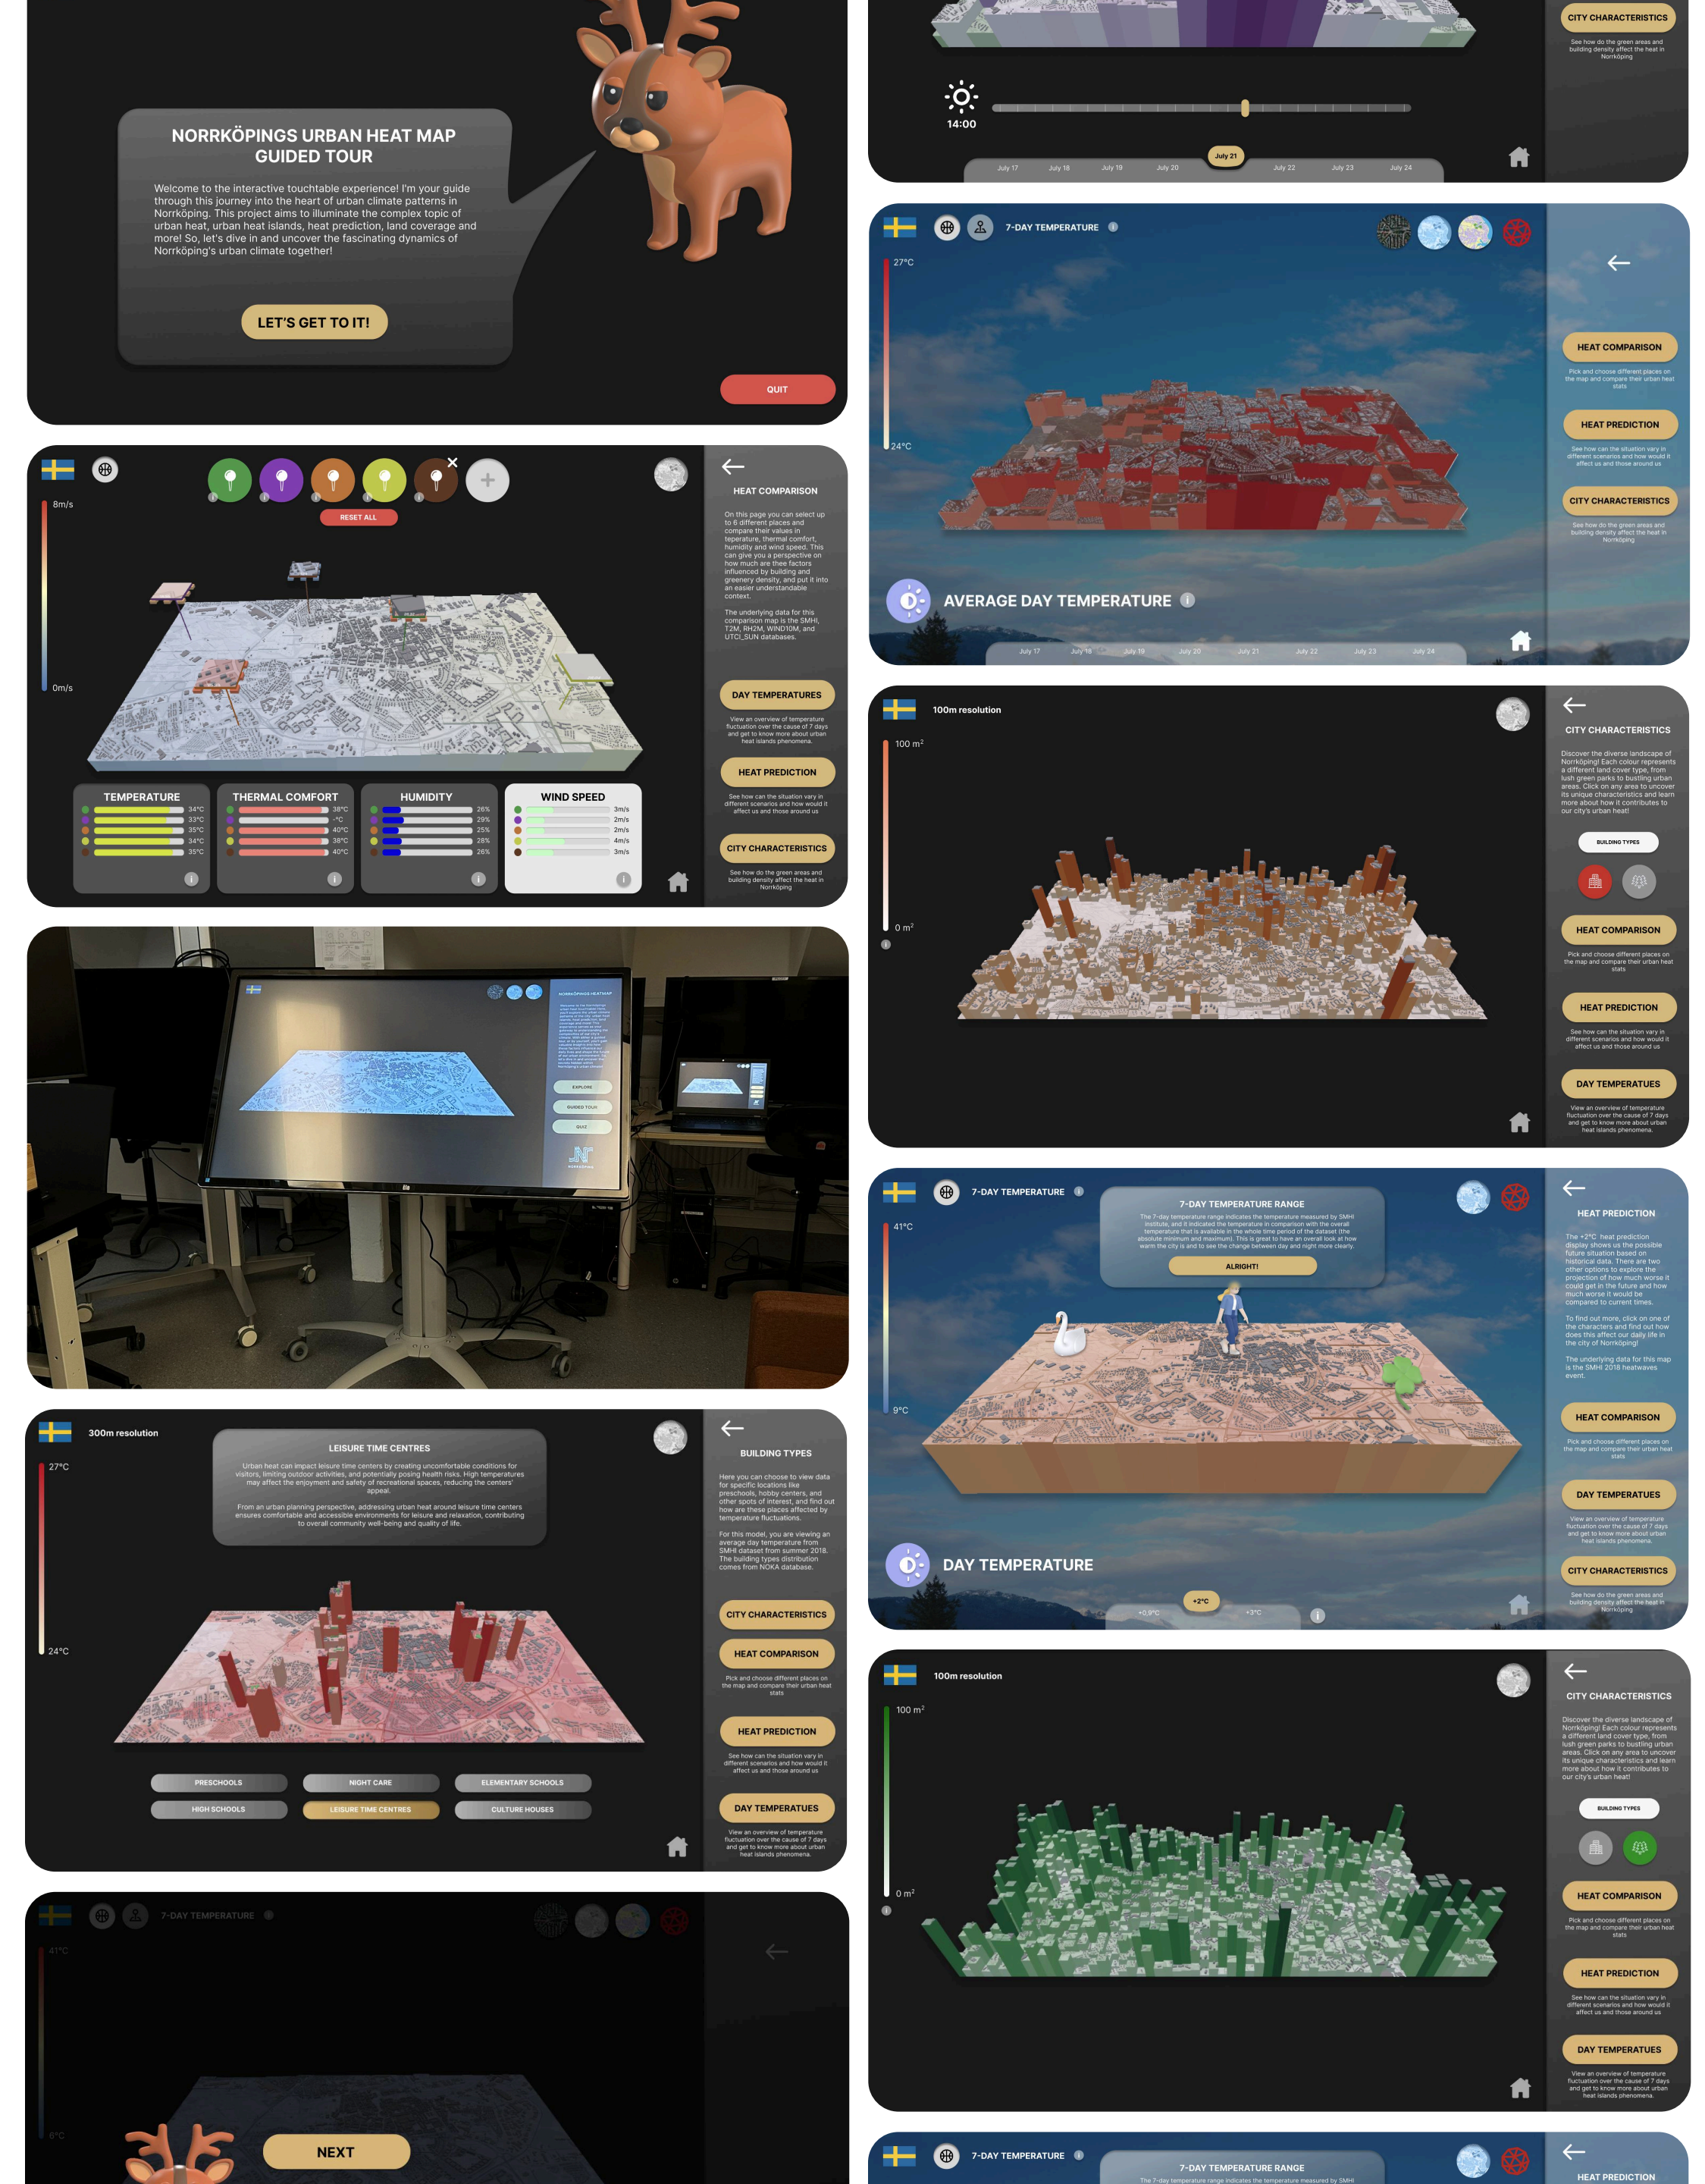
NORRKÖPINGS URBAN HEAT MAP
GUIDED TOUR

Welcome to the interactive touchtable experience! I'm your guide through this journey into the heart of urban climate patterns in Norrköping. This project aims to illuminate the complex topic of urban heat, urban heat islands, heat prediction, land coverage and more! So, let's dive in and uncover the fascinating dynamics of Norrköping's urban climate together!

LET'S GET TO IT!

QUIT

RESET ALL

8m/s
0m/s

TEMPERATURE
34°C
33°C
35°C
34°C
35°C

THERMAL COMFORT
38°C
-°C
40°C
38°C
40°C

HUMIDITY
26%
29%
25%
28%
26%

WIND SPEED
3m/s
2m/s
2m/s
4m/s
3m/s

HEAT COMPARISON

On this page you can select up to 6 different places and compare their values in temperature, thermal comfort, humidity and wind speed. This can give you a perspective on how much are thee factors influenced by building and greenery density, and put it into an easier understandable context.

The underlying data for this comparison map is the SMHI, T2M, RH2M, WIND10M, and UTCI_SUN databases.

DAY TEMPERATURES
View an overview of temperature fluctuation over the cause of 7 days and get to know more about urban heat islands phenomena.

HEAT PREDICTION
See how can the situation vary in different scenarios and how would it affect us and those around us

CITY CHARACTERISTICS
See how do the green areas and building density affect the heat in Norrköping

300m resolution
27°C
24°C

LEISURE TIME CENTRES
Urban heat can impact leisure time centers by creating uncomfortable conditions for visitors, limiting outdoor activities, and potentially posing health risks. High temperatures may affect the enjoyment and safety of recreational spaces, reducing the centers' appeal.

From an urban planning perspective, addressing urban heat around leisure time centers ensures comfortable and accessible environments for leisure and relaxation, contributing to overall community well-being and quality of life.

PRESCHOOLS
NIGHT CARE
ELEMENTARY SCHOOLS
HIGH SCHOOLS
LEISURE TIME CENTRES
CULTURE HOUSES

BUILDING TYPES
Here you can choose to view data for specific locations like preschools, hobby centers, and other spots of interest, and find out how are these places affected by temperature fluctuations.

For this model, you are viewing an average day temperature from SMHI dataset from summer 2018. The building types distribution comes from NOKA database.

CITY CHARACTERISTICS
HEAT COMPARISON
Pick and choose different places on the map and compare their urban heat stats
HEAT PREDICTION
See how can the situation vary in different scenarios and how would it affect us and those around us
DAY TEMPERATURES
View an overview of temperature fluctuation over the cause of 7 days and get to know more about urban heat islands phenomena.

7-DAY TEMPERATURE
41°C
6°C
NEXT

14:00
July 17 July 18 July 19 July 20 July 21 July 22 July 23 July 24

CITY CHARACTERISTICS
See how do the green areas and building density affect the heat in Norrköping

7-DAY TEMPERATURE
27°C
24°C
AVERAGE DAY TEMPERATURE
July 17 July 18 July 19 July 20 July 21 July 22 July 23 July 24

HEAT COMPARISON
Pick and choose different places on the map and compare their urban heat stats
HEAT PREDICTION
See how can the situation vary in different scenarios and how would it affect us and those around us
CITY CHARACTERISTICS
See how do the green areas and building density affect the heat in Norrköping

100m resolution
100 m²
0 m²

CITY CHARACTERISTICS
Discover the diverse landscape of Norrköping! Each colour represents a different land cover type, from lush green parks to bustling urban areas. Click on any area to uncover its unique characteristics and learn more about how it contributes to our city's urban heat!

BUILDING TYPES

HEAT COMPARISON
Pick and choose different places on the map and compare their urban heat stats
HEAT PREDICTION
See how can the situation vary in different scenarios and how would it affect us and those around us
DAY TEMPERATURES
View an overview of temperature fluctuation over the cause of 7 days and get to know more about urban heat islands phenomena.

7-DAY TEMPERATURE
41°C
9°C

7-DAY TEMPERATURE RANGE
The 7-day temperature range indicates the temperature measured by SMHI Institute, and it indicated the temperature in comparison with the overall temperature that is available in the whole time period of the dataset (the absolute minimum and maximum). This is great to have an overall look at how warm the city is and to see the change between day and night more clearly.

ALRIGHT!

DAY TEMPERATURE
+0,0°C
+2°C
+3°C

HEAT PREDICTION
The +2°C heat prediction display shows us the possible future situation based on historical data. There are two other options to explore the projection of how much worse it could get in the future and how much worse it would be compared to current times.

To find out more, click on one of the characters and find out how does this affect our daily life in the city of Norrköping!

The underlying data for this map is the SMHI 2018 heatwaves event.

HEAT COMPARISON
Pick and choose different places on the map and compare their urban heat stats
DAY TEMPERATURES
View an overview of temperature fluctuation over the cause of 7 days and get to know more about urban heat islands phenomena.
CITY CHARACTERISTICS
See how do the green areas and building density affect the heat in Norrköping

100m resolution
100 m²
0 m²

CITY CHARACTERISTICS
Discover the diverse landscape of Norrköping! Each colour represents a different land cover type, from lush green parks to bustling urban areas. Click on any area to uncover its unique characteristics and learn more about how it contributes to our city's urban heat!

BUILDING TYPES

HEAT COMPARISON
Pick and choose different places on the map and compare their urban heat stats
HEAT PREDICTION
See how can the situation vary in different scenarios and how would it affect us and those around us
DAY TEMPERATURES
View an overview of temperature fluctuation over the cause of 7 days and get to know more about urban heat islands phenomena.

7-DAY TEMPERATURE
7-DAY TEMPERATURE RANGE
The 7-day temperature range indicates the temperature measured by SMHI
HEAT PREDICTION